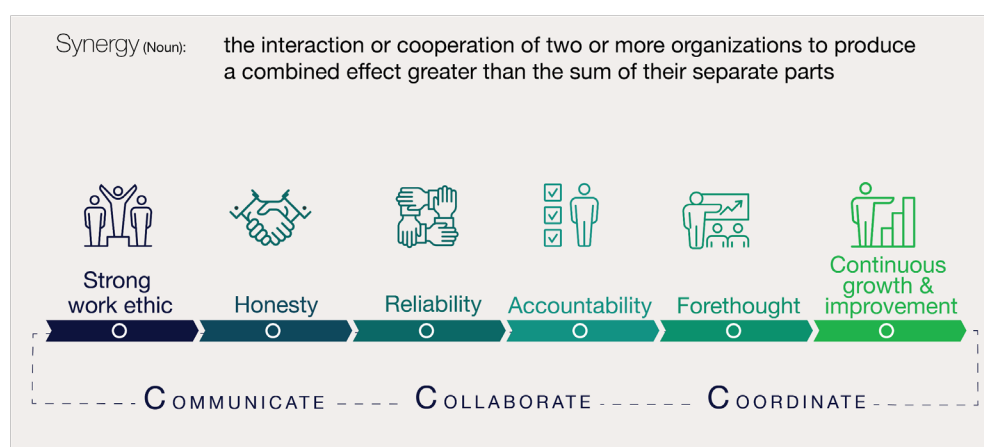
Synergy (Noun): the interaction or cooperation of two or more organizations to produce a combined effect greater than the sum of their separate parts

Strong work ethic

Honesty

Reliability

Accountability

Forethought

Continuous growth & improvement

COMMUNICATE COLLABORATE COORDINATE